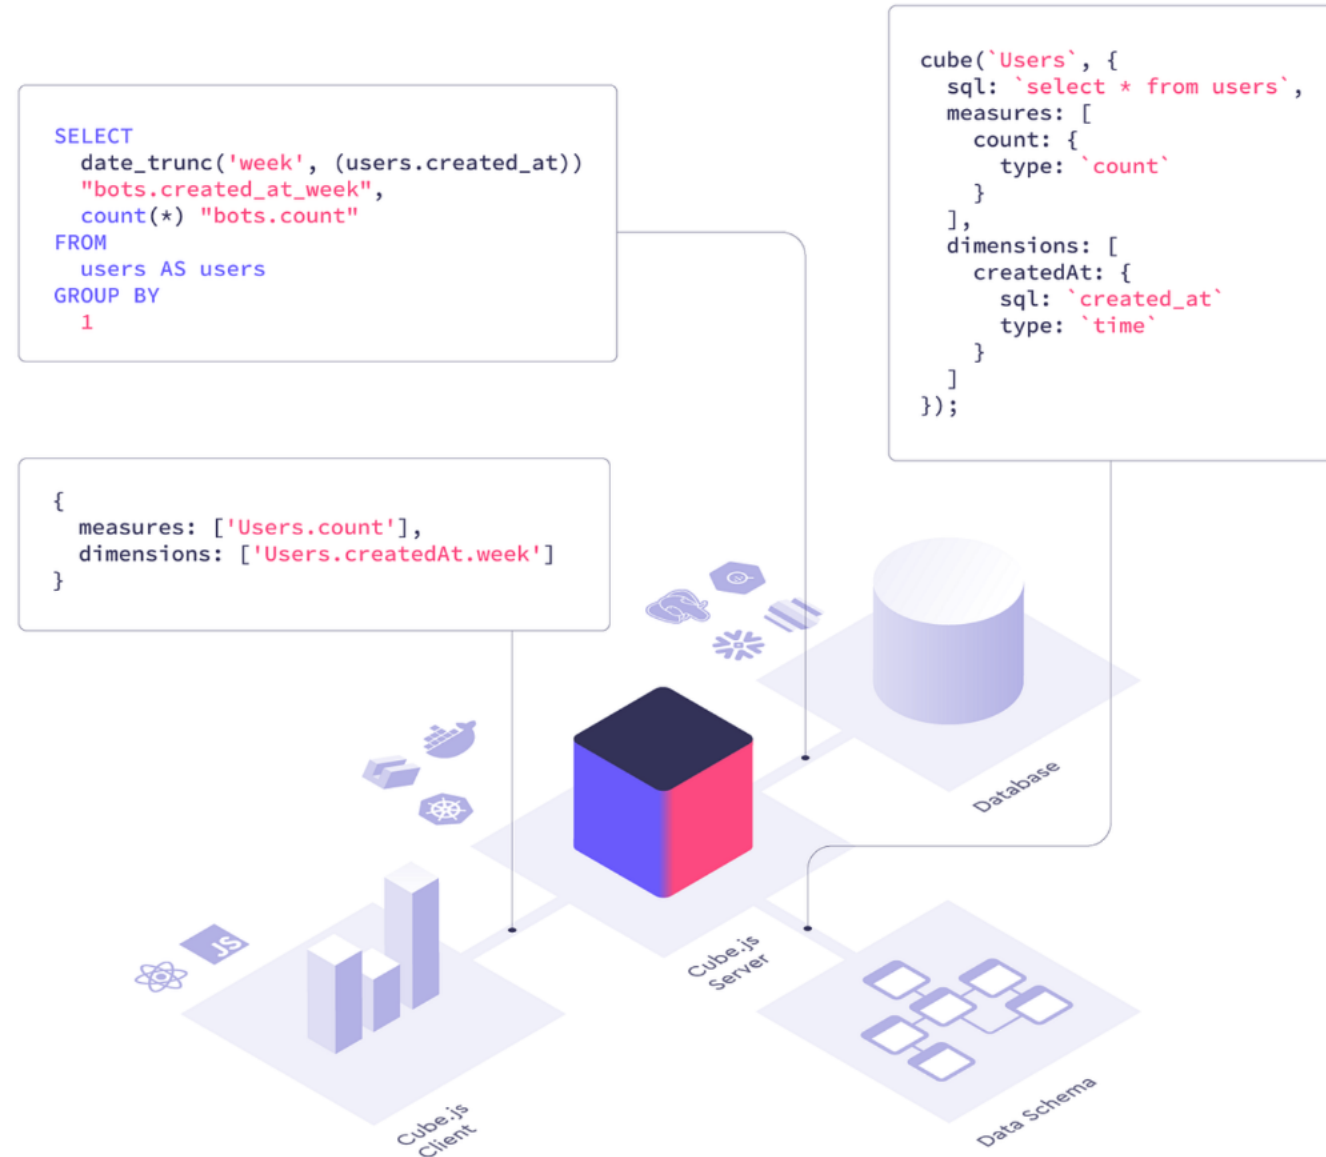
SELECT
  date_trunc('week', (users.created_at))
  "bots.created_at_week",
  count(*) "bots.count"
FROM
  users AS users
GROUP BY
  1

cube(`Users`, {
  sql: `select * from users`,
  measures: [
    count: {
      type: `count`
    }
  ],
  dimensions: [
    createdAt: {
      sql: `created_at`
      type: `time`
    }
  ]
});

{
  measures: ['Users.count'],
  dimensions: ['Users.createdAt.week']
}

Database

Cube.js Server

Cube.js Client

Data Schema